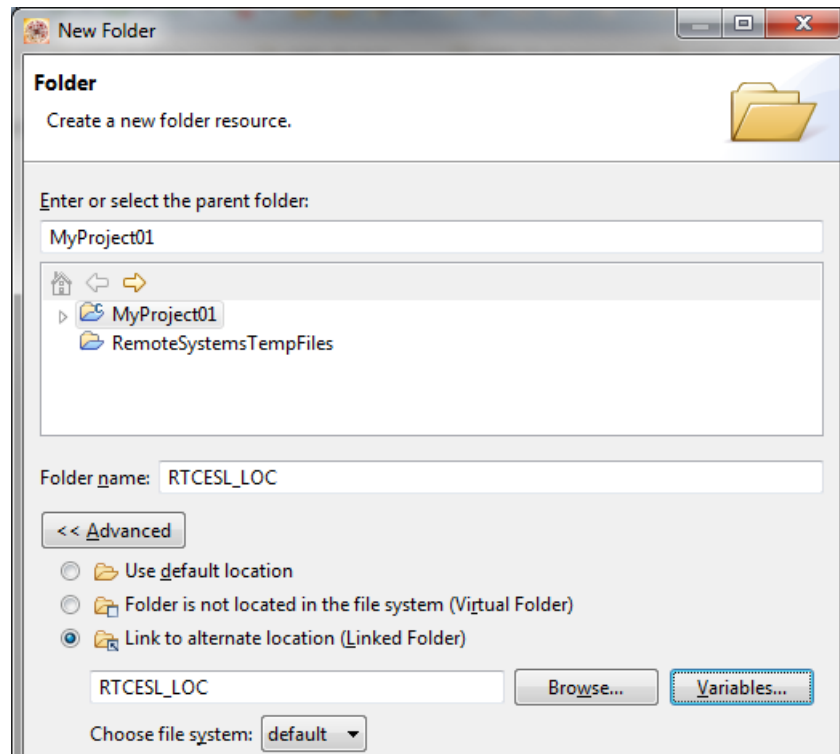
New Folder

Folder

Create a new folder resource.

Enter or select the parent folder:

MyProject01

MyProject01

RemoteSystemsTempFiles

Folder name: RTCESL_LOC

<< Advanced

Use default location

Folder is not located in the file system (Virtual Folder)

Link to alternate location (Linked Folder)

RTCESL_LOC

Browse...

Variables...

Choose file system: default